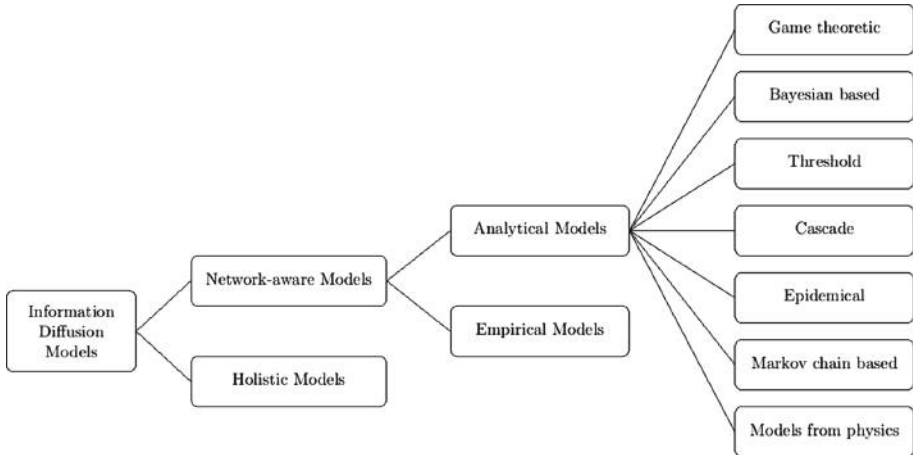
Information Diffusion Models

Network-aware Models

Holistic Models

Analytical Models

Empirical Models

Game theoretic

Bayesian based

Threshold

Cascade

Epidemical

Markov chain based

Models from physics